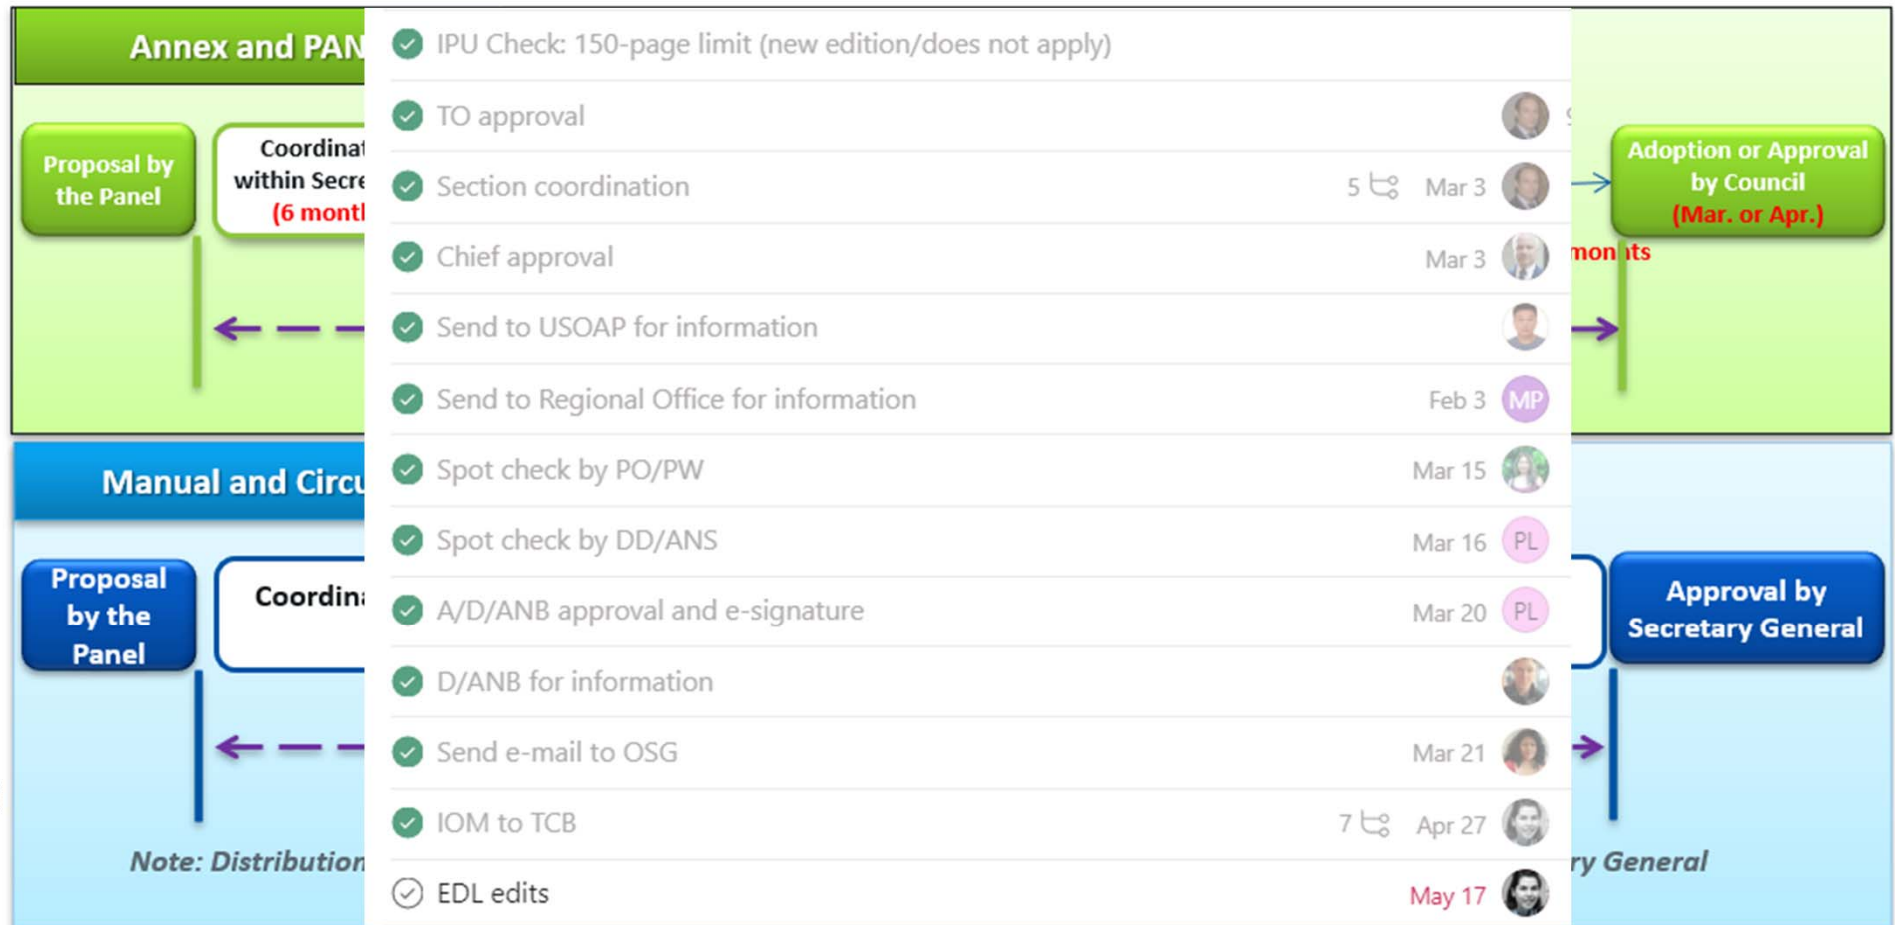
Annex and PAN

Proposal by the Panel

Coordinat within Secre (6 mont

IPU Check: 150-page limit (new edition/does not apply)

TO approval

Section coordination 5 Mar 3

Chief approval Mar 3

Send to USOAP for information

Send to Regional Office for information Feb 3 MP

Spot check by PO/PW Mar 15

Spot check by DD/ANS Mar 16 PL

A/D/ANB approval and e-signature Mar 20 PL

D/ANB for information

Send e-mail to OSG Mar 21

IOM to TCB 7 Apr 27

EDL edits May 17

Adoption or Approval by Council (Mar. or Apr.)

mon ts

Manual and Circu

Proposal by the Panel

Coordin

Approval by Secretary General

Note: Distribution

ry General